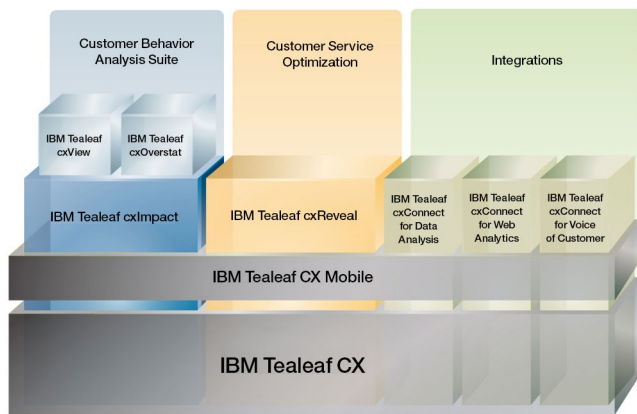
Customer Behavior Analysis Suite

Customer Service Optimization

Integrations

IBM Tealeaf cxView

IBM Tealeaf cxOverstat

IBM Tealeaf cxImpact

IBM Tealeaf cxReveal

IBM Tealeaf cxConnect for Data Analysis

IBM Tealeaf cxConnect for Web Analytics

IBM Tealeaf cxConnect for Voice of Customer

IBM Tealeaf CX Mobile

IBM Tealeaf CX